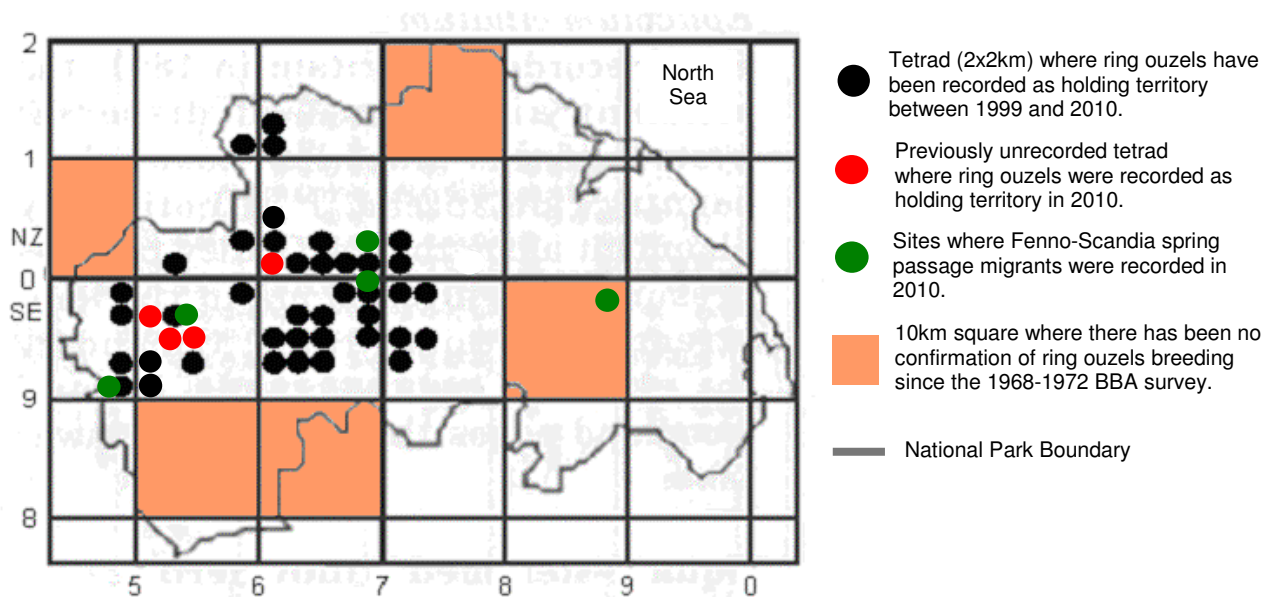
2
1
NZ
0
SE
9
8
5 6 7 8 9 0

North Sea

Tetrad (2x2km) where ring ouzels have been recorded as holding territory between 1999 and 2010.

Previously unrecorded tetrad where ring ouzels were recorded as holding territory in 2010.

Sites where Fenno-Scandia spring passage migrants were recorded in 2010.

10km square where there has been no confirmation of ring ouzels breeding since the 1968-1972 BBA survey.

National Park Boundary